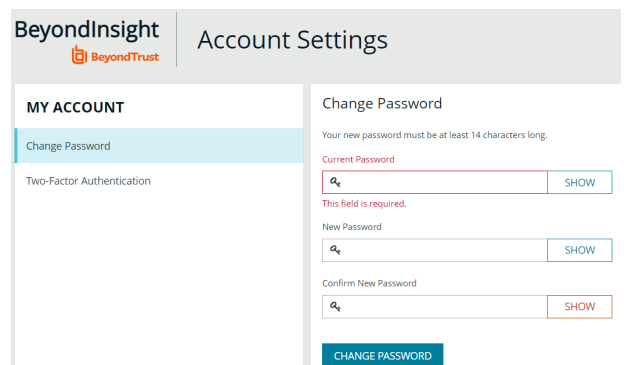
BeyondInsight
BeyondTrust

Account Settings

MY ACCOUNT

Change Password

Two-Factor Authentication

Change Password

Your new password must be at least 14 characters long.

Current Password

SHOW

This field is required.

New Password

SHOW

Confirm New Password

SHOW

CHANGE PASSWORD